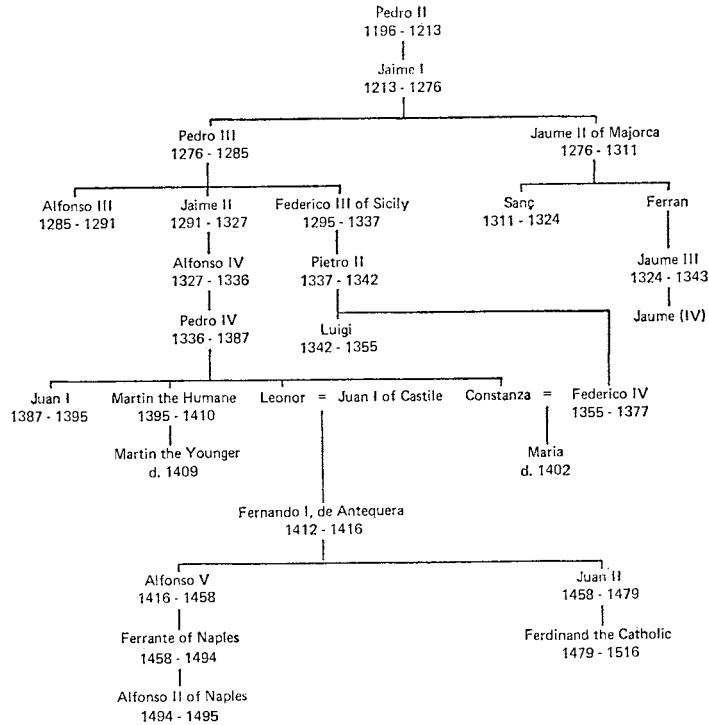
Pedro II
1196 - 1213

Jaime I
1213 - 1276

Pedro III
1276 - 1285

Jaume II of Majorca
1276 - 1311

Alfonso III
1285 - 1291

Jaime II
1291 - 1327

Federico III of Sicily
1295 - 1337

Sanç
1311 - 1324

Ferran

Alfonso IV
1327 - 1336

Pietro II
1337 - 1342

Jaume III
1324 - 1343

Jaume (IV)

Pedro IV
1336 - 1387

Luigi
1342 - 1355

Juan I
1387 - 1395

Martin the Humane
1395 - 1410

Leonor = Juan I of Castile

Constanza =

Federico IV
1355 - 1377

Martin the Younger
d. 1409

Maria
d. 1402

Fernando I, de Antequera
1412 - 1416

Alfonso V
1416 - 1458

Juan II
1458 - 1479

Ferrante of Naples
1458 - 1494

Ferdinand the Catholic
1479 - 1516

Alfonso II of Naples
1494 - 1495